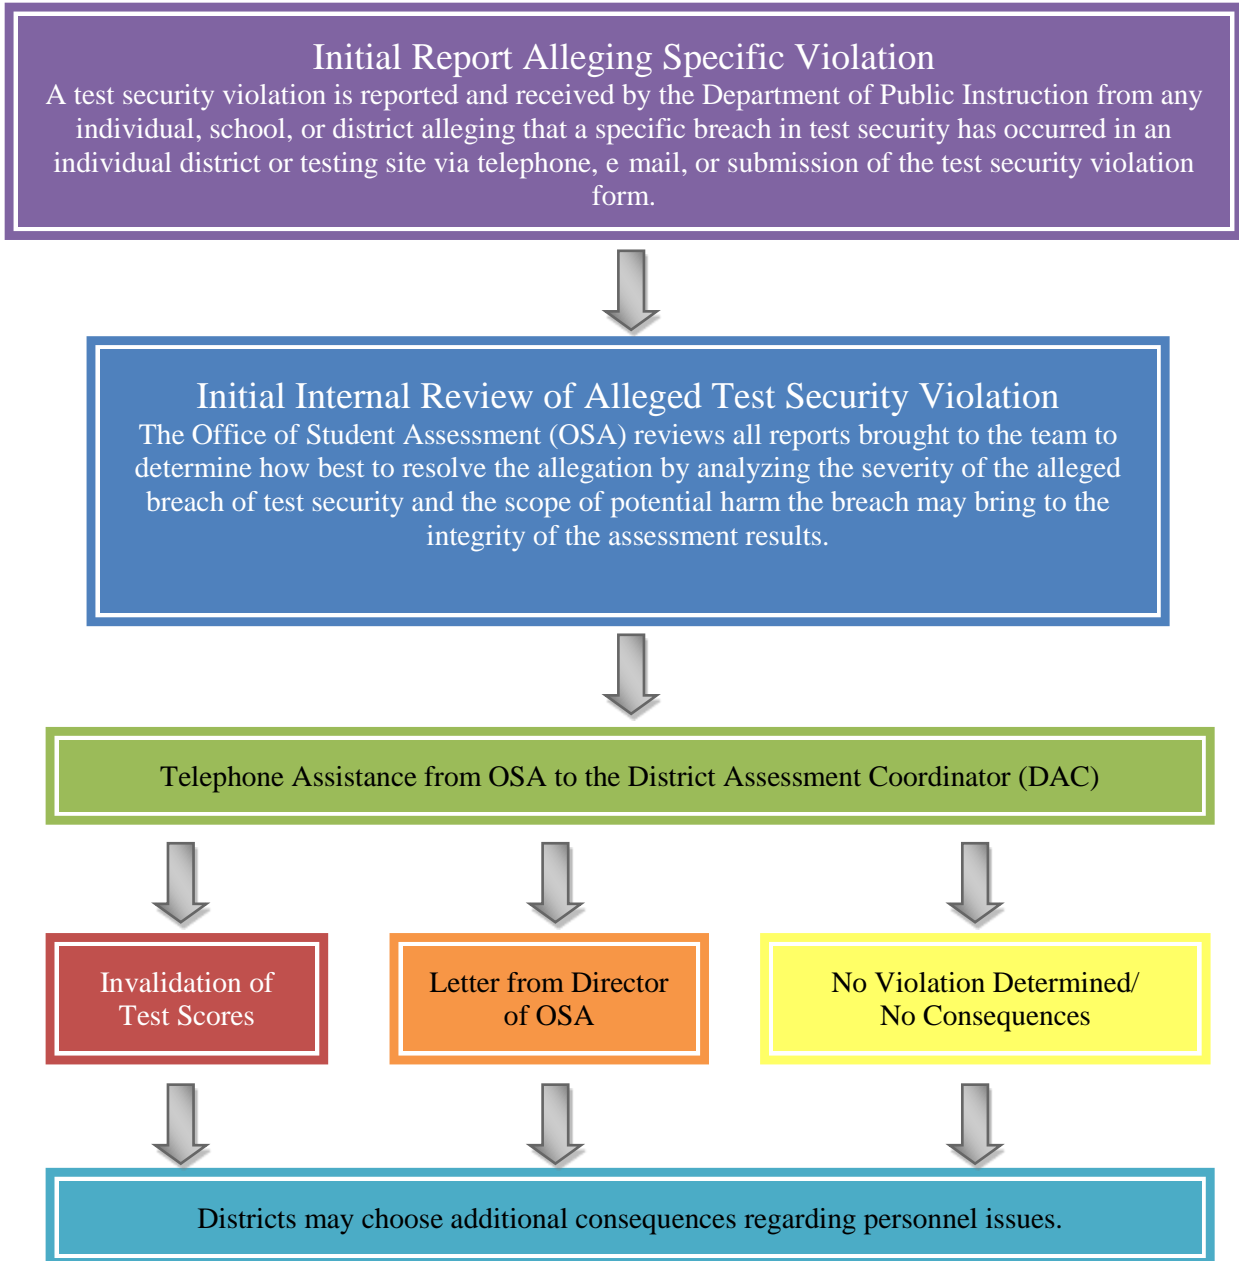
Initial Report Alleging Specific Violation
A test security violation is reported and received by the Department of Public Instruction from any individual, school, or district alleging that a specific breach in test security has occurred in an individual district or testing site via telephone, e mail, or submission of the test security violation form.

Initial Internal Review of Alleged Test Security Violation
The Office of Student Assessment (OSA) reviews all reports brought to the team to determine how best to resolve the allegation by analyzing the severity of the alleged breach of test security and the scope of potential harm the breach may bring to the integrity of the assessment results.

Telephone Assistance from OSA to the District Assessment Coordinator (DAC)

Invalidation of Test Scores

Letter from Director of OSA

No Violation Determined/ No Consequences

Districts may choose additional consequences regarding personnel issues.